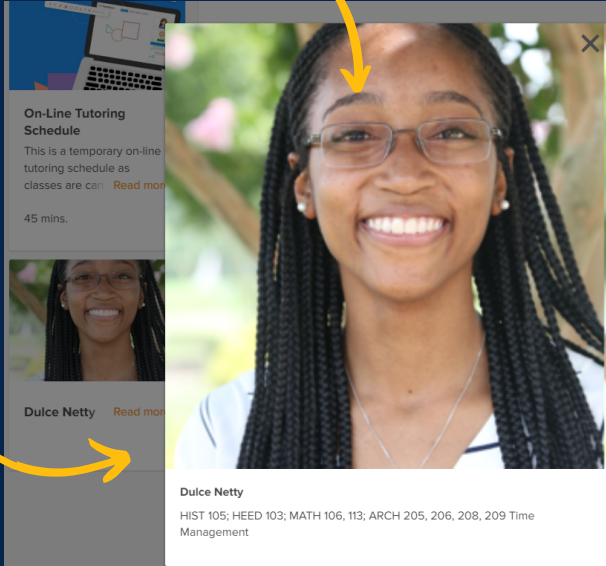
On-Line Tutoring Schedule

This is a temporary on-line tutoring schedule as classes are can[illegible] Read more

45 mins.

Dulce Netty Read more

×

Dulce Netty

HIST 105; HEED 103; MATH 106, 113; ARCH 205, 206, 208, 209 Time Management